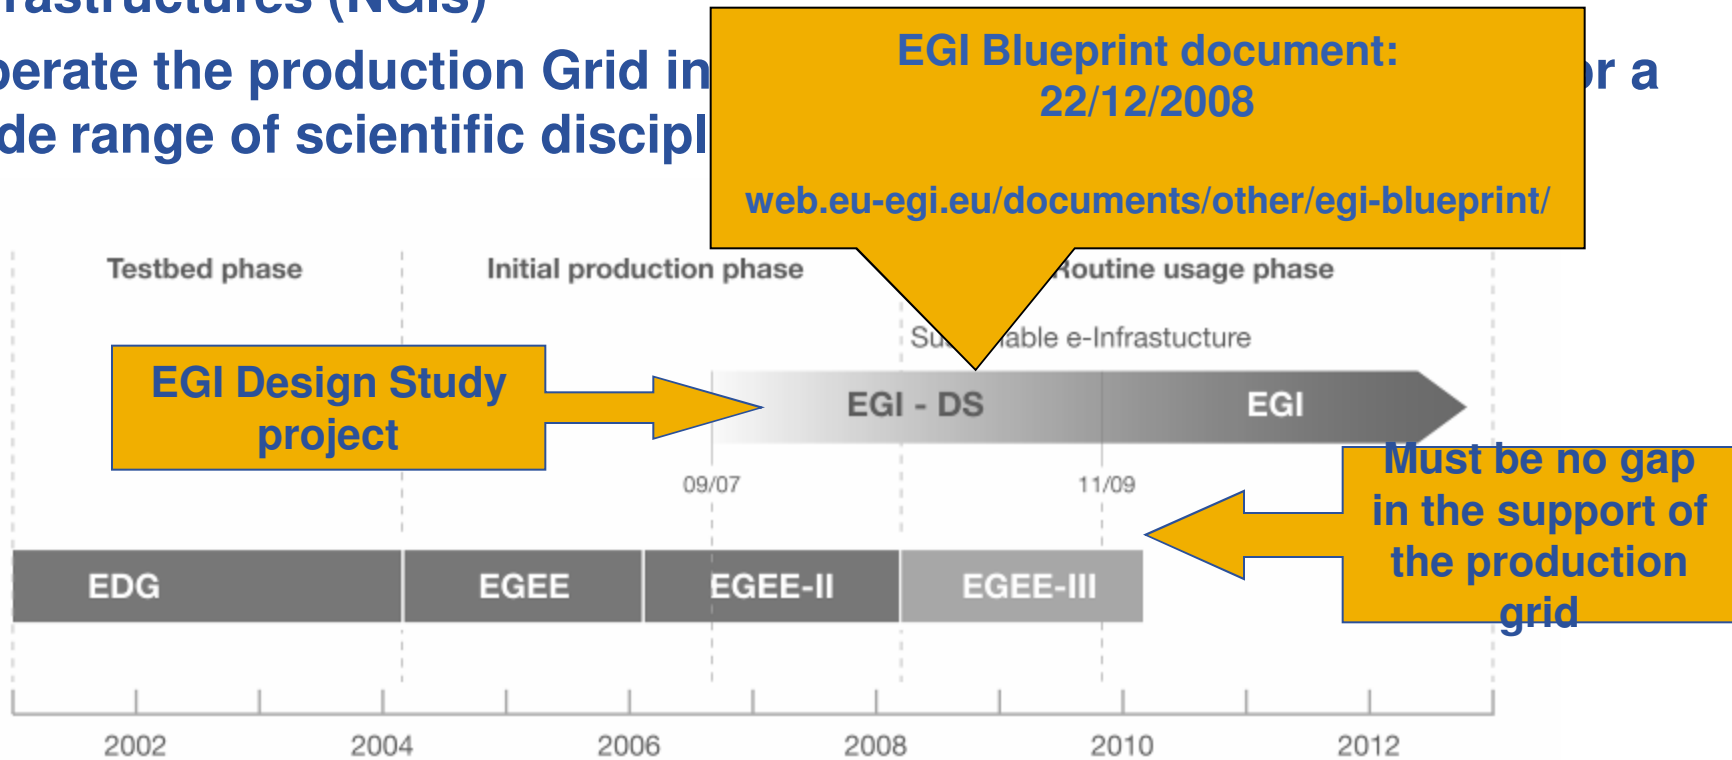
rastructures (NGIs)

perate the production Grid in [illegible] or a de range of scientific discipl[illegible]

EGI Blueprint document: 22/12/2008

web.eu-egi.eu/documents/other/egi-blueprint/

Testbed phase

Initial production phase

Routine usage phase

Su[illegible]able e-Infrastucture

EGI Design Study project

EGI - DS

EGI

Must be no gap in the support of the production grid

09/07

11/09

EDG

EGEE

EGEE-II

EGEE-III

2002

2004

2006

2008

2010

2012